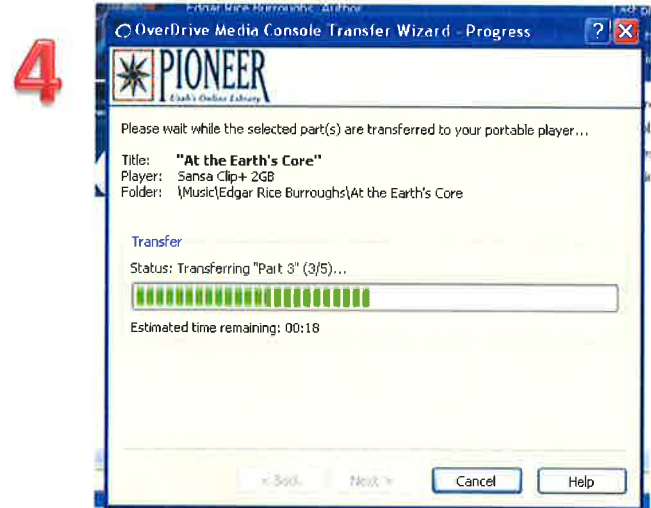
4

Edgar Rice Burroughs · Author

OverDrive Media Console Transfer Wizard - Progress

?

PIONEER
Utah's Online Library

Please wait while the selected part(s) are transferred to your portable player...

Title: "At the Earth's Core"
Player: Sansa Clip+ 2GB
Folder: \Music\Edgar Rice Burroughs\At the Earth's Core

Transfer

Status: Transferring "Part 3" (3/5)...

Estimated time remaining: 00:18

< Back

Next >

Cancel

Help